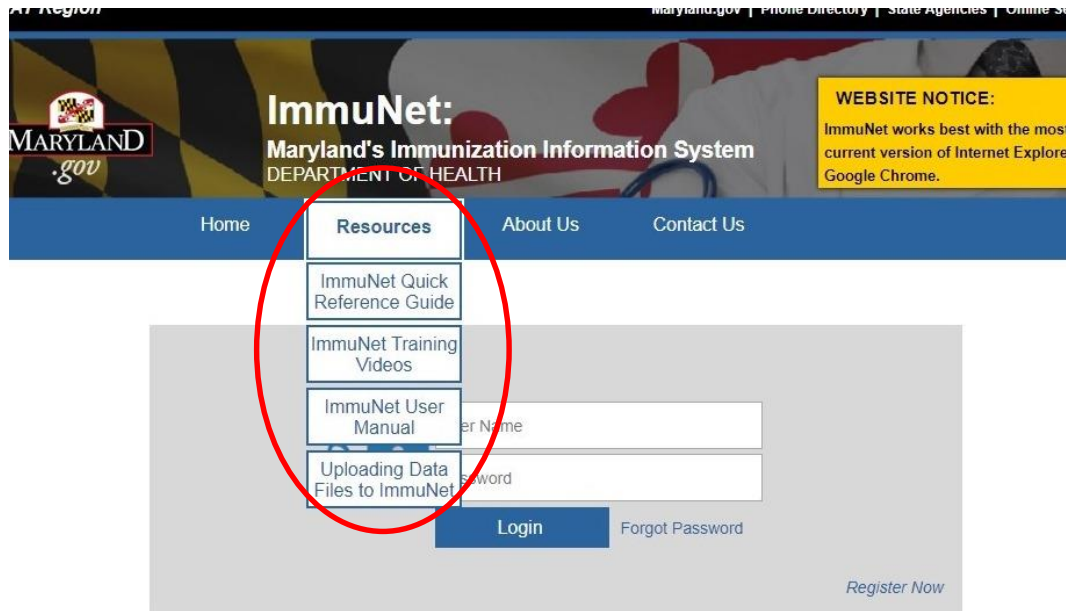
Maryland.gov | Phone Directory | State Agencies | Online Se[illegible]

MARYLAND .gov

ImmuNet:

Maryland's Immunization Information System

DEPARTMENT OF HEALTH

WEBSITE NOTICE:

ImmuNet works best with the most current version of Internet Explore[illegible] Google Chrome.

Home

Resources

About Us

Contact Us

ImmuNet Quick Reference Guide

ImmuNet Training Videos

ImmuNet User Manual

Uploading Data Files to ImmuNet

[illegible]er Name

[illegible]sword

Login

Forgot Password

Register Now